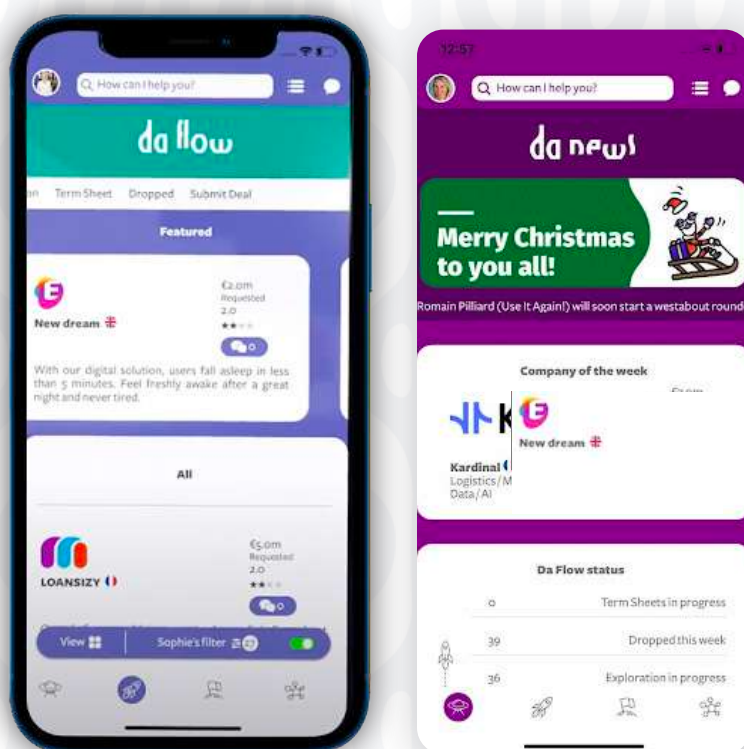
How can I help you?

da flow

on Term Sheet Dropped Submit Deal

Featured

New dream

€2.0m
Requested
2.0

0

With our digital solution, users fall asleep in less than 5 minutes. Feel freshly awake after a great night and never tired.

All

LOANSIZY

€5.0m
Requested
2.0

0

View

Sophie's filter

12:57

How can I help you?

da news

Merry Christmas to you all!

Romain Pilliard (Use It Again!) will soon start a westabout round

Company of the week

Kardinal
Logistics/M
Data/AI

New dream

Da Flow status

0 Term Sheets in progress

39 Dropped this week

36 Exploration in progress